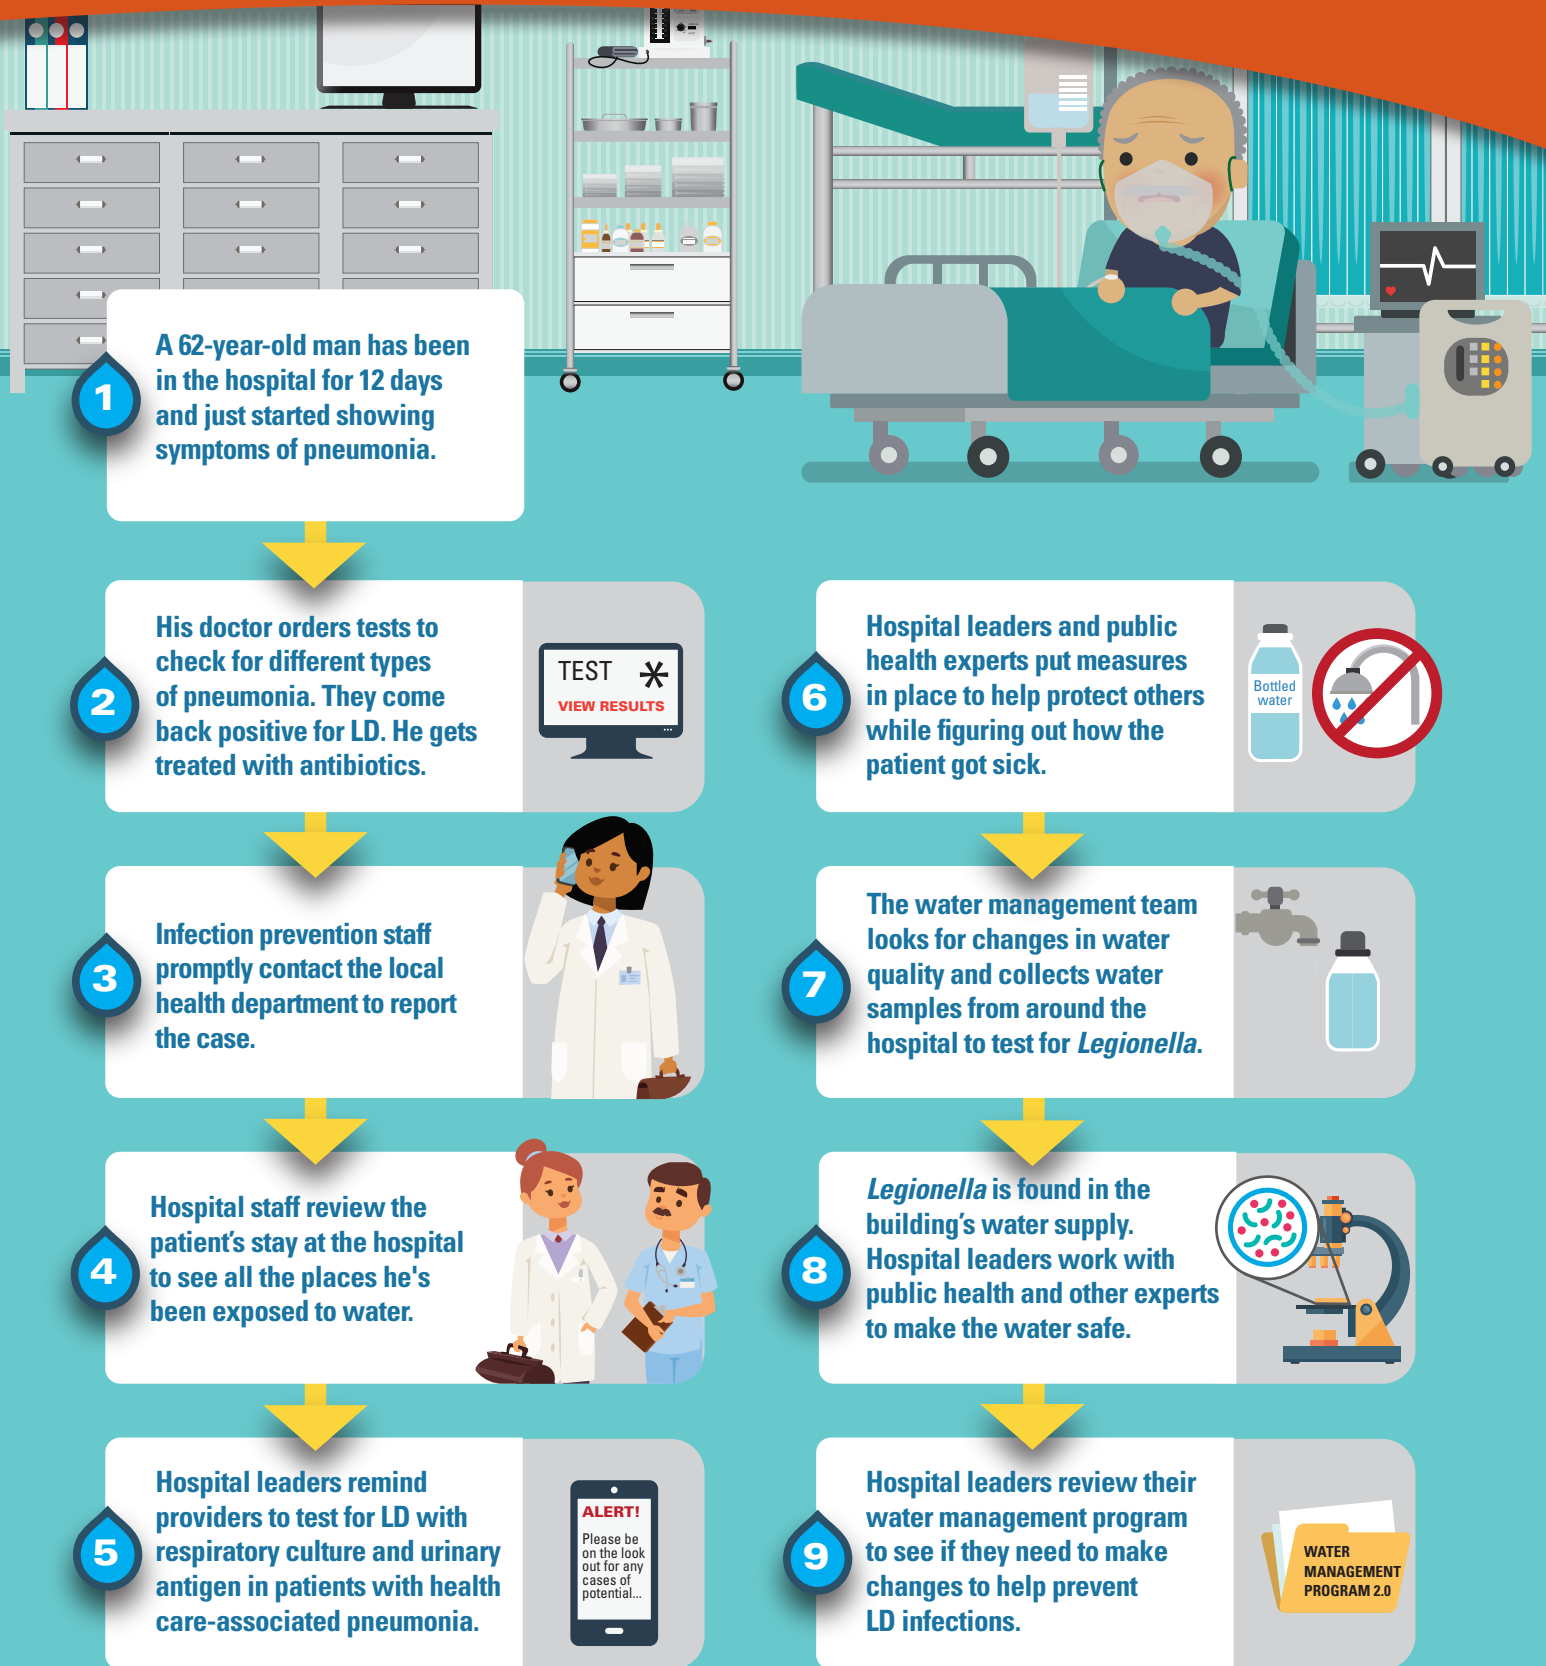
1
A 62-year-old man has been in the hospital for 12 days and just started showing symptoms of pneumonia.

2
His doctor orders tests to check for different types of pneumonia. They come back positive for LD. He gets treated with antibiotics.

TEST
VIEW RESULTS

3
Infection prevention staff promptly contact the local health department to report the case.

4
Hospital staff review the patient's stay at the hospital to see all the places he's been exposed to water.

5
Hospital leaders remind providers to test for LD with respiratory culture and urinary antigen in patients with health care-associated pneumonia.

ALERT!
Please be on the look out for any cases of potential...

6
Hospital leaders and public health experts put measures in place to help protect others while figuring out how the patient got sick.

Bottled water

7
The water management team looks for changes in water quality and collects water samples from around the hospital to test for *Legionella*.

8
*Legionella* is found in the building's water supply. Hospital leaders work with public health and other experts to make the water safe.

9
Hospital leaders review their water management program to see if they need to make changes to help prevent LD infections.

WATER MANAGEMENT PROGRAM 2.0